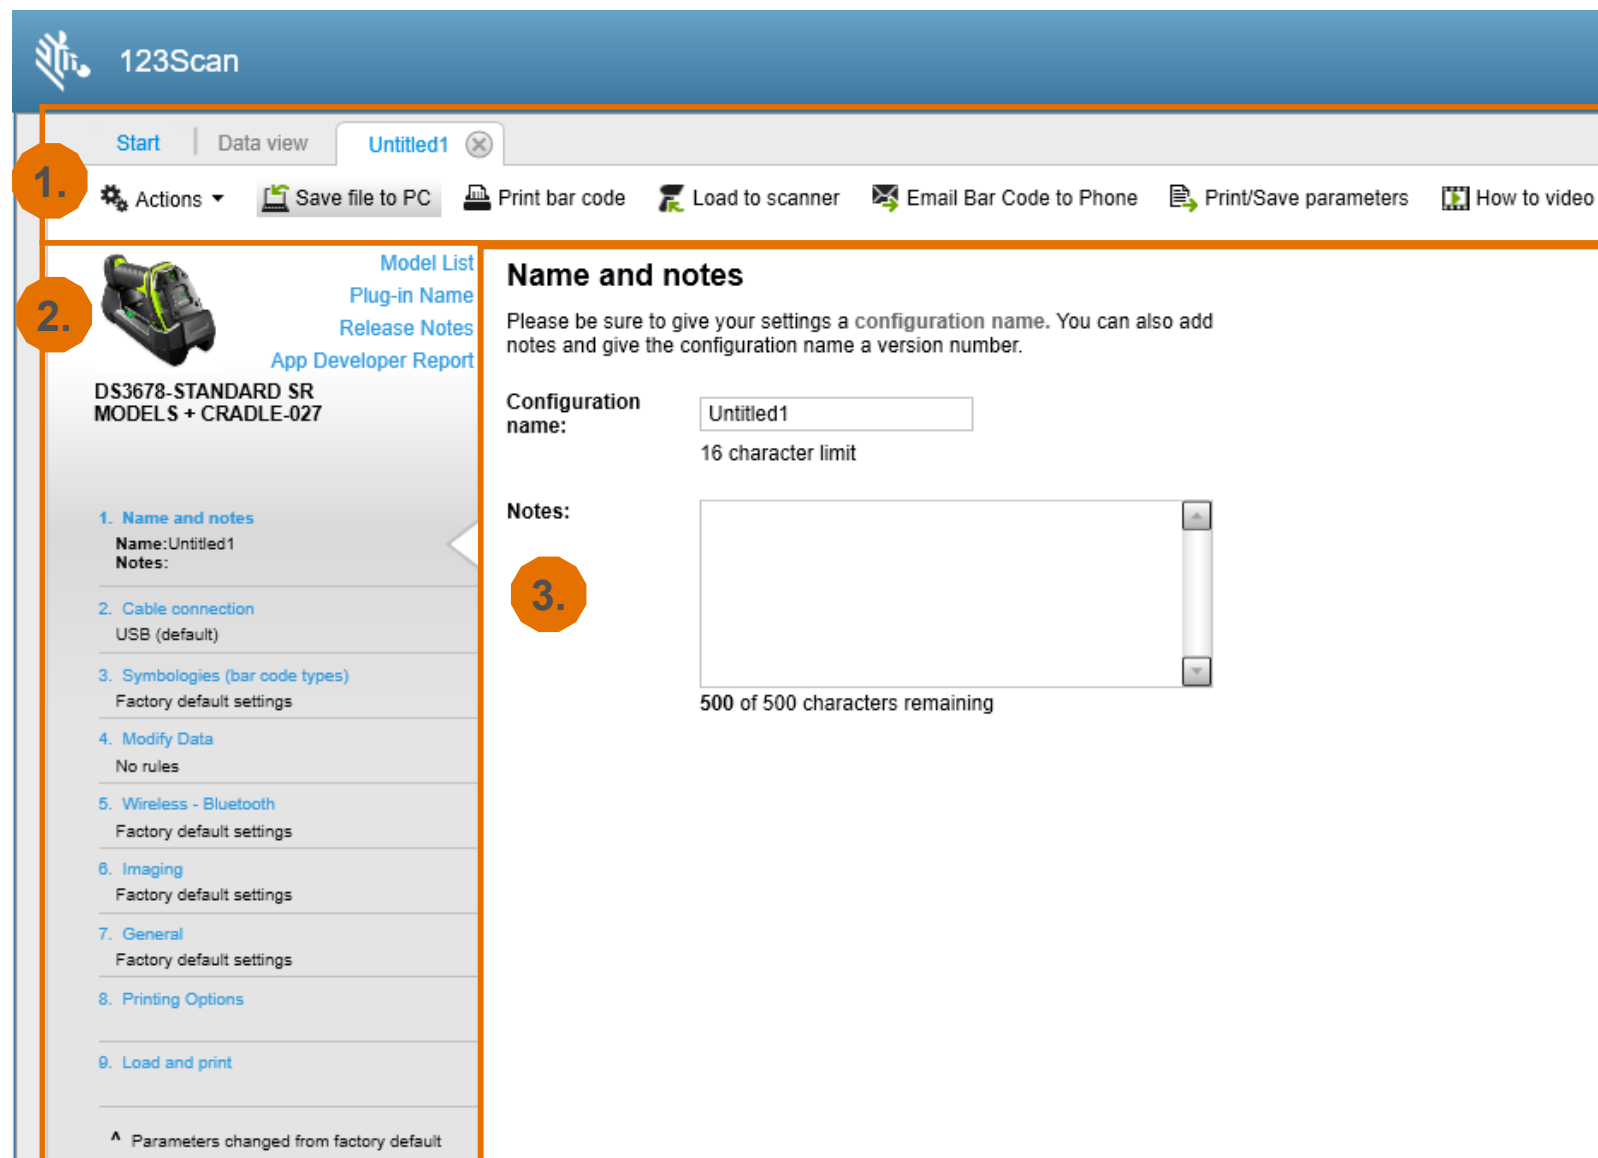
123Scan

Start | Data view | Untitled1

1.

Actions ▾ Save file to PC Print bar code Load to scanner Email Bar Code to Phone Print/Save parameters How to video

2.

Model List
Plug-in Name
Release Notes
App Developer Report

DS3678-STANDARD SR MODELS + CRADLE-027

1. Name and notes
Name:Untitled1
Notes:

2. Cable connection
USB (default)

3. Symbologies (bar code types)
Factory default settings

4. Modify Data
No rules

5. Wireless - Bluetooth
Factory default settings

6. Imaging
Factory default settings

7. General
Factory default settings

8. Printing Options

9. Load and print

^ Parameters changed from factory default

Name and notes

Please be sure to give your settings a configuration name. You can also add notes and give the configuration name a version number.

Configuration name: Untitled1
16 character limit

Notes:

3.

500 of 500 characters remaining